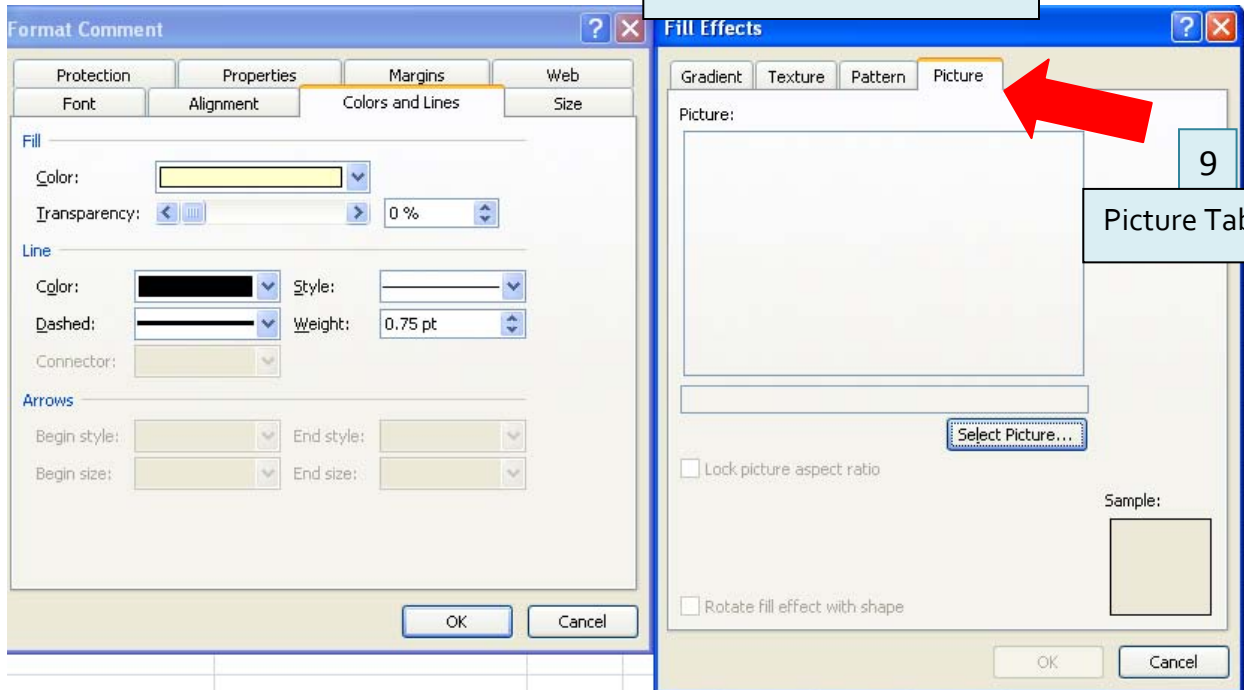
Format Comment

Protection | Properties | Margins | Web
Font | Alignment | Colors and Lines | Size

Fill
Color:
Transparency: 0 %

Line
Color:
Style:
Dashed:
Weight: 0.75 pt
Connector:

Arrows
Begin style:
End style:
Begin size:
End size:

OK
Cancel

Fill Effects

Gradient | Texture | Pattern | Picture

Picture:

9

Picture Tab

Select Picture...

Lock picture aspect ratio

Sample:

Rotate fill effect with shape

OK
Cancel